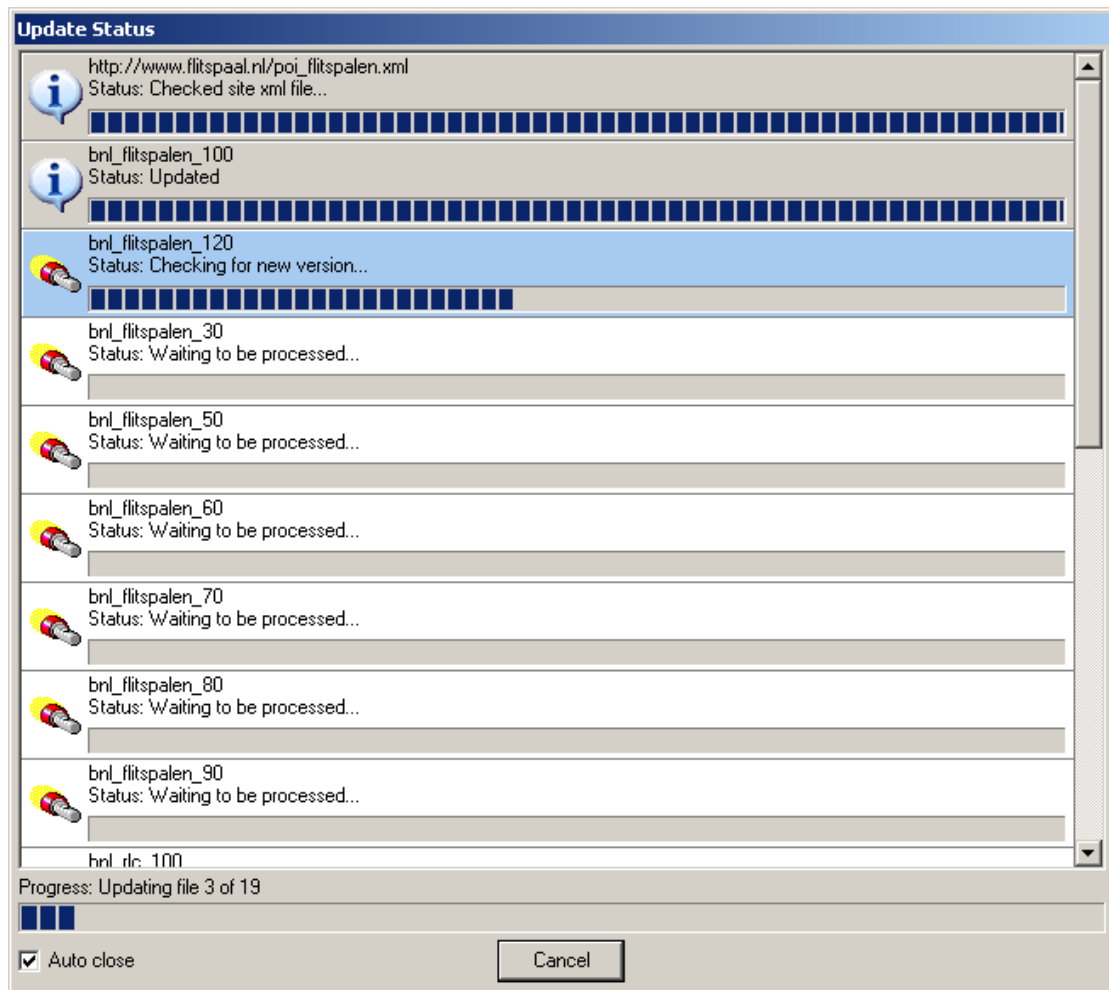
Update Status

http://www.flitspaal.nl/poi_flitspalen.xml
Status: Checked site xml file...

bnl_flitspalen_100
Status: Updated

bnl_flitspalen_120
Status: Checking for new version...

bnl_flitspalen_30
Status: Waiting to be processed...

bnl_flitspalen_50
Status: Waiting to be processed...

bnl_flitspalen_60
Status: Waiting to be processed...

bnl_flitspalen_70
Status: Waiting to be processed...

bnl_flitspalen_80
Status: Waiting to be processed...

bnl_flitspalen_90
Status: Waiting to be processed...

bnl_rlc_100

Progress: Updating file 3 of 19

Auto close

Cancel